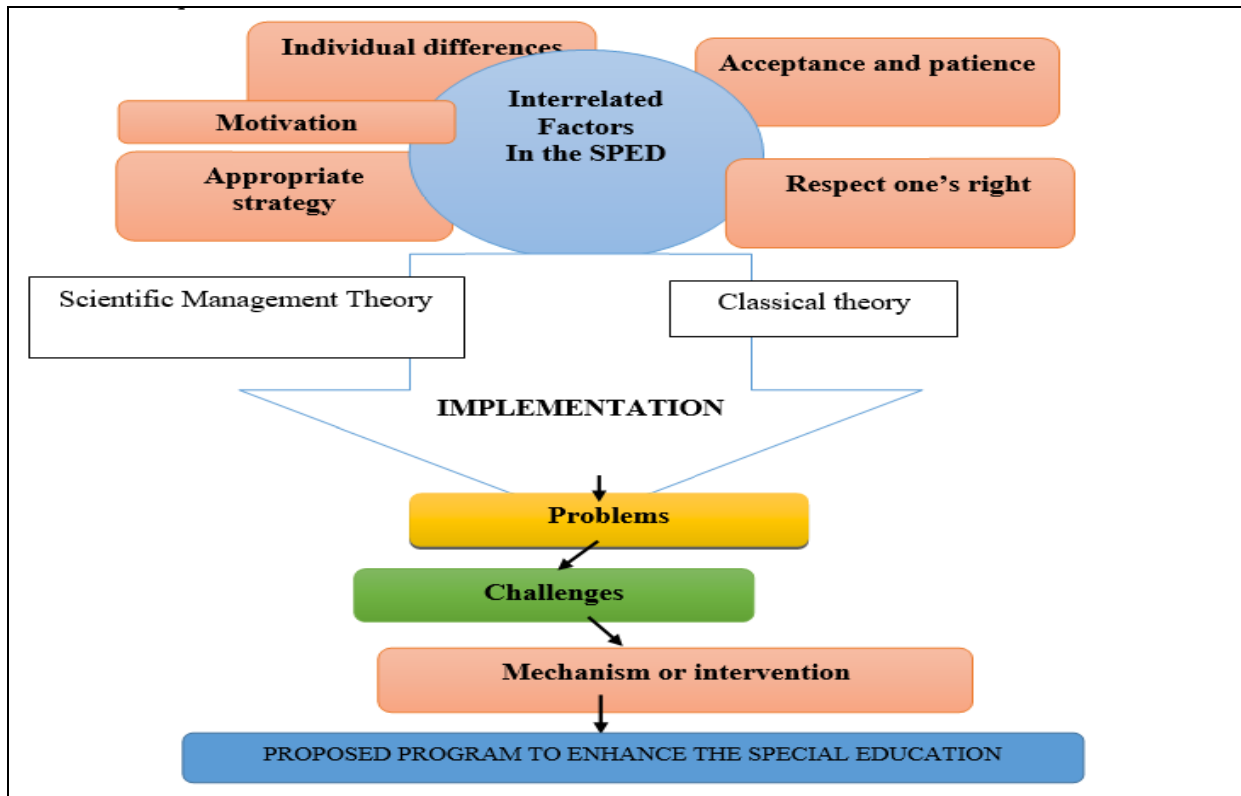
Individual differences

Acceptance and patience

Motivation

Interrelated Factors In the SPED

Appropriate strategy

Respect one's right

Scientific Management Theory

Classical theory

IMPLEMENTATION

Problems

Challenges

Mechanism or intervention

PROPOSED PROGRAM TO ENHANCE THE SPECIAL EDUCATION